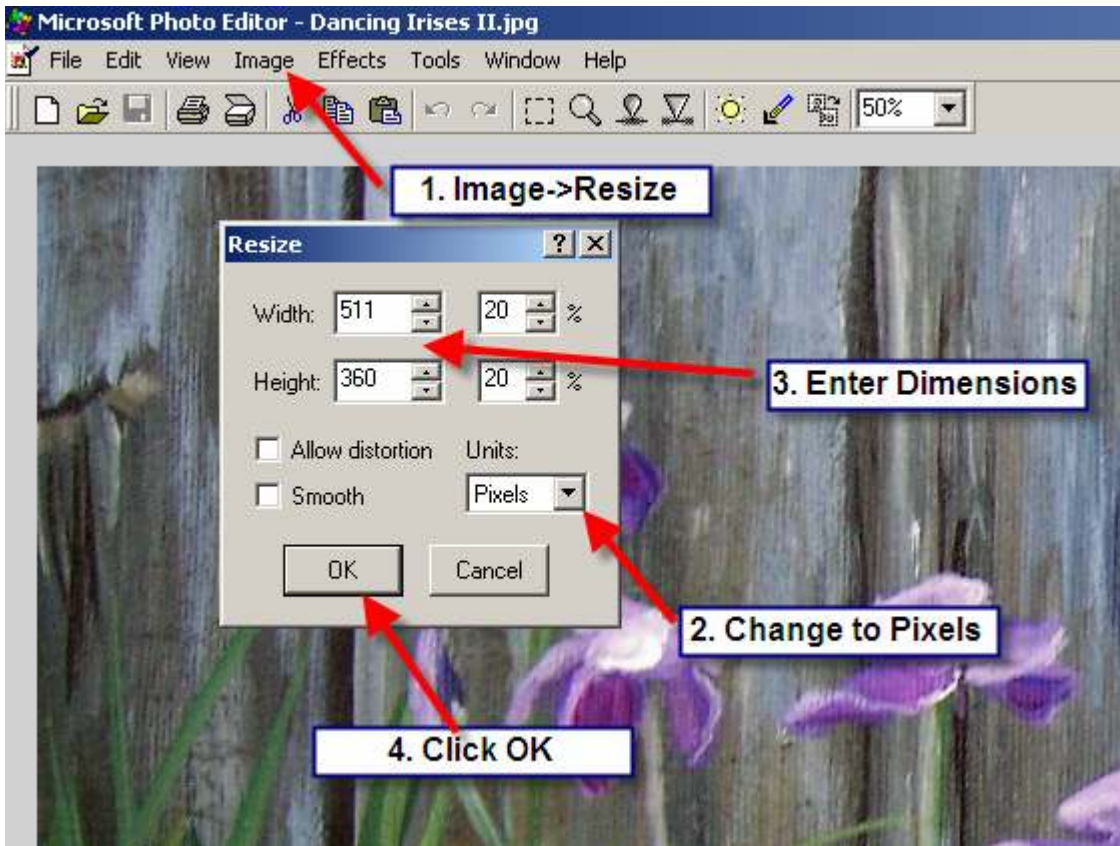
Microsoft Photo Editor - Dancing Irises II.jpg

File Edit View Image Effects Tools Window Help

50%

1. Image->Resize

Resize ? X

Width: 511 20 %

Height: 360 20 %

3. Enter Dimensions

Allow distortion Units:

Smooth Pixels

OK Cancel

2. Change to Pixels

4. Click OK